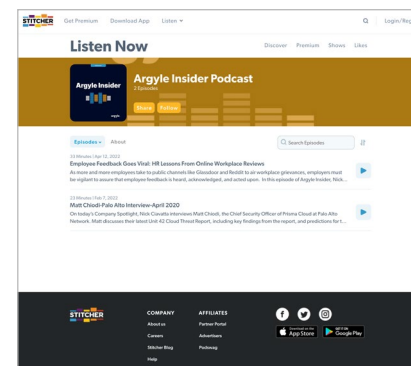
STITCHER Get Premium Download App Listen ▾ Login/Reg

Listen Now

Discover Premium Shows Likes

Argyle Insider

Argyle Insider Podcast

2 Episodes

Share Follow

Episodes ▾ About

Search Episodes

33 Minutes | Apr 12, 2022

Employee Feedback Goes Viral: HR Lessons From Online Workplace Reviews

As more and more employees take to public channels like Glassdoor and Reddit to air workplace grievances, employers must be vigilant to assure that employee feedback is heard, acknowledged, and acted upon. In this episode of Argyle Insider, Nick...

23 Minutes | Feb 7, 2022

Matt Chiodi-Palo Alto Interview-April 2020

On today's Company Spotlight, Nick Ciavatta interviews Matt Chiodi, the Chief Security Officer of Prisma Cloud at Palo Alto Network. Matt discusses their latest Unit 42 Cloud Threat Report, including key findings from the report, and predictions for t...

STITCHER

COMPANY
About us
Careers
Stitcher Blog
Help

AFFILIATES
Partner Portal
Advertisers
Podswag

Download on the App Store

GET IT ON Google Play